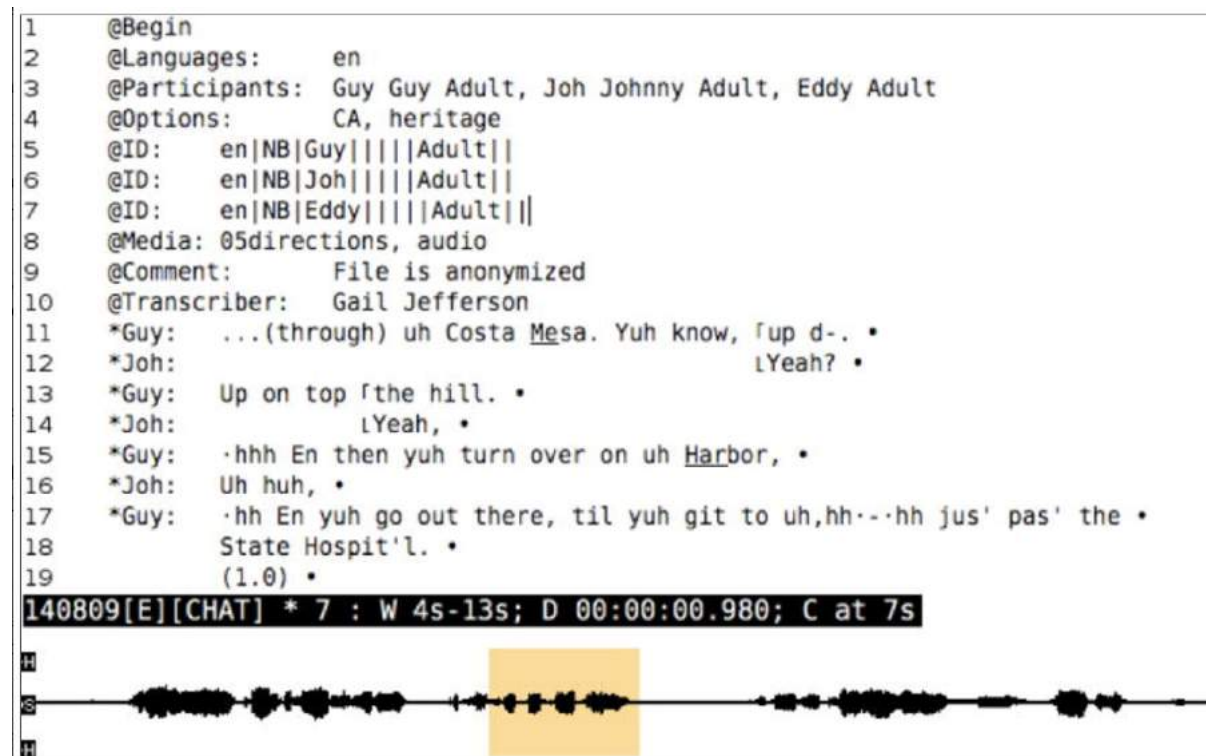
1 @Begin
2 @Languages: en
3 @Participants: Guy Guy Adult, Joh Johnny Adult, Eddy Adult
4 @Options: CA, heritage
5 @ID: en|NB|Guy||||Adult||
6 @ID: en|NB|Joh||||Adult||
7 @ID: en|NB|Eddy||||Adult||
8 @Media: 05directions, audio
9 @Comment: File is anonymized
10 @Transcriber: Gail Jefferson
11 *Guy: ...(through) uh Costa Mesa. Yuh know, ⌈up d-. •
12 *Joh: ⌊Yeah? •
13 *Guy: Up on top ⌈the hill. •
14 *Joh: ⌊Yeah, •
15 *Guy: ·hhh En then yuh turn over on uh Harbor, •
16 *Joh: Uh huh, •
17 *Guy: ·hh En yuh go out there, til yuh git to uh,hh···hh jus' pas' the •
18 State Hospit'l. •
19 (1.0) •
140809[E][CHAT] * 7 : W 4s-13s; D 00:00:00.980; C at 7s
H
S
H